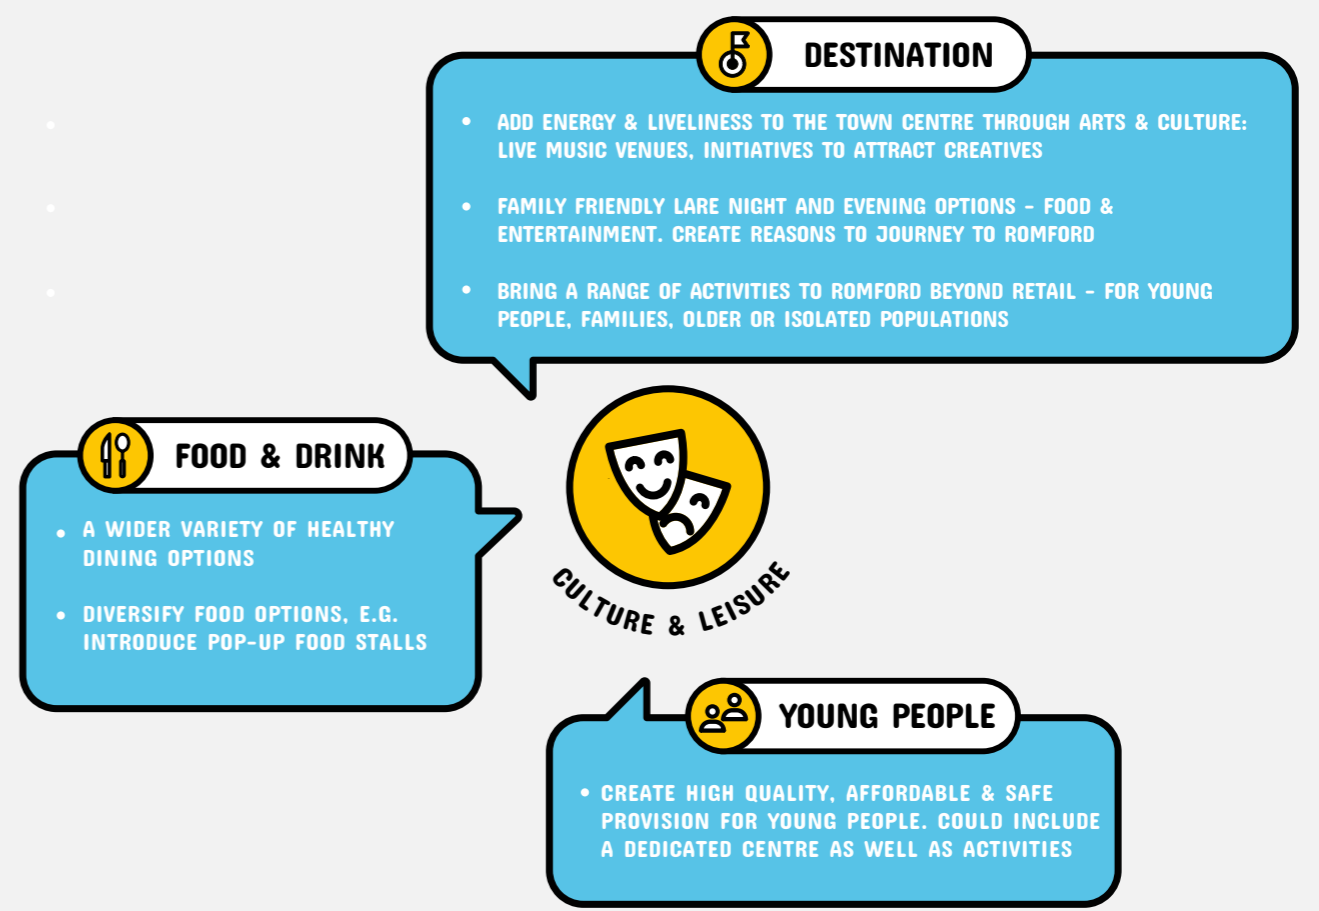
DESTINATION

• ADD ENERGY & LIVELINESS TO THE TOWN CENTRE THROUGH ARTS & CULTURE: LIVE MUSIC VENUES, INITIATIVES TO ATTRACT CREATIVES

• FAMILY FRIENDLY LARE NIGHT AND EVENING OPTIONS - FOOD & ENTERTAINMENT. CREATE REASONS TO JOURNEY TO ROMFORD

• BRING A RANGE OF ACTIVITIES TO ROMFORD BEYOND RETAIL - FOR YOUNG PEOPLE, FAMILIES, OLDER OR ISOLATED POPULATIONS

FOOD & DRINK

• A WIDER VARIETY OF HEALTHY DINING OPTIONS

• DIVERSIFY FOOD OPTIONS, E.G. INTRODUCE POP-UP FOOD STALLS

CULTURE & LEISURE

YOUNG PEOPLE

• CREATE HIGH QUALITY, AFFORDABLE & SAFE PROVISION FOR YOUNG PEOPLE. COULD INCLUDE A DEDICATED CENTRE AS WELL AS ACTIVITIES